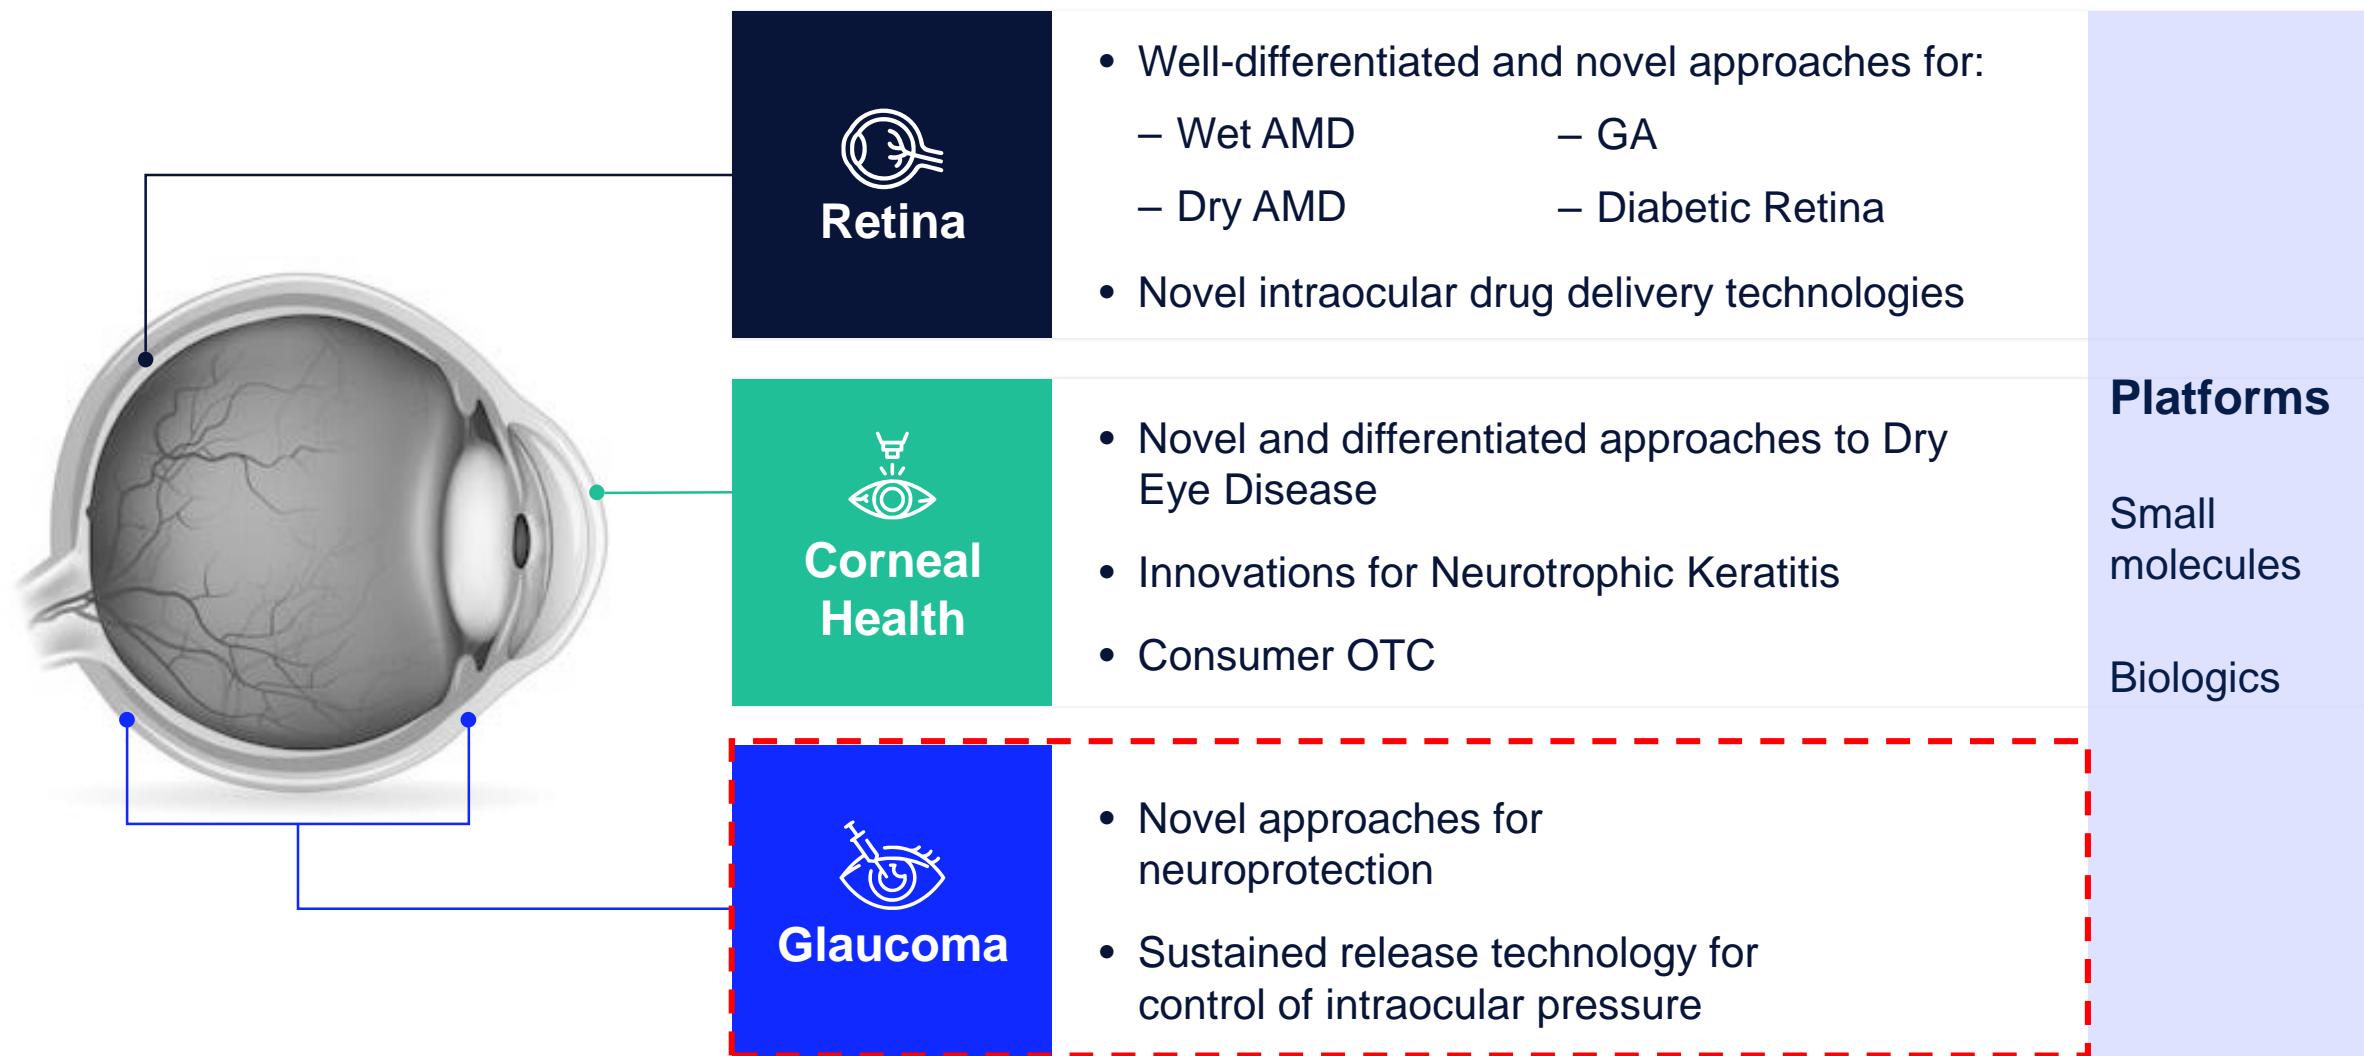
Retina

• Well-differentiated and novel approaches for:
– Wet AMD
– Dry AMD
– GA
– Diabetic Retina
• Novel intraocular drug delivery technologies

Corneal Health

• Novel and differentiated approaches to Dry Eye Disease
• Innovations for Neurotrophic Keratitis
• Consumer OTC

Glaucoma

• Novel approaches for neuroprotection
• Sustained release technology for control of intraocular pressure

Platforms

Small molecules

Biologics